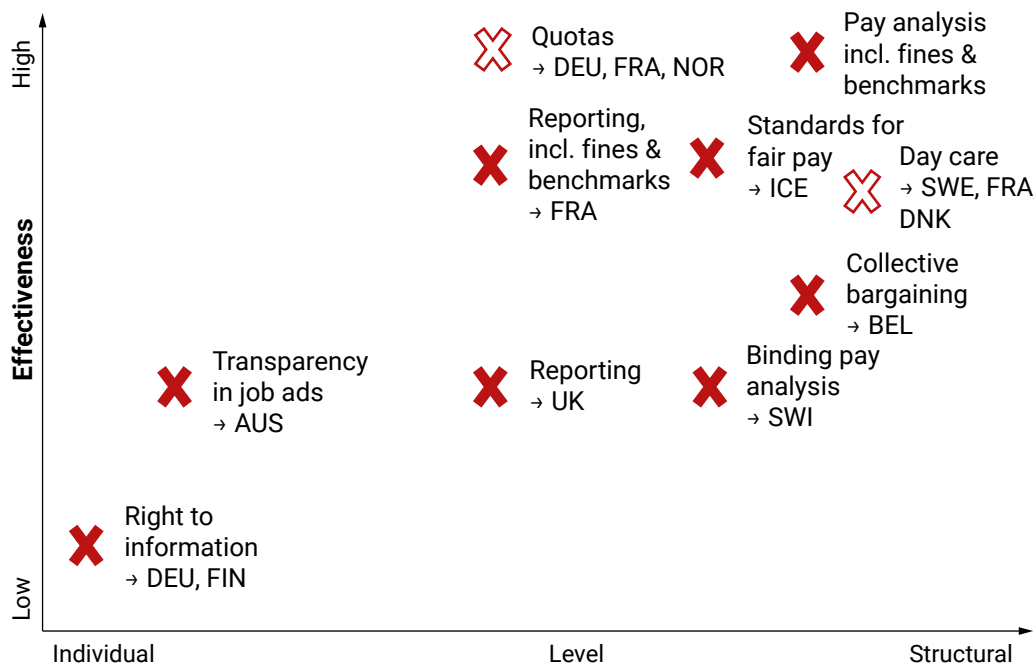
High

Effectiveness

Low

Quotas
→ DEU, FRA, NOR

Pay analysis incl. fines & benchmarks

Reporting, incl. fines & benchmarks
→ FRA

Standards for fair pay
→ ICE

Day care
→ SWE, FRA DNK

Collective bargaining
→ BEL

Transparency in job ads
→ AUS

Reporting
→ UK

Binding pay analysis
→ SWI

Right to information
→ DEU, FIN

Individual

Level

Structural